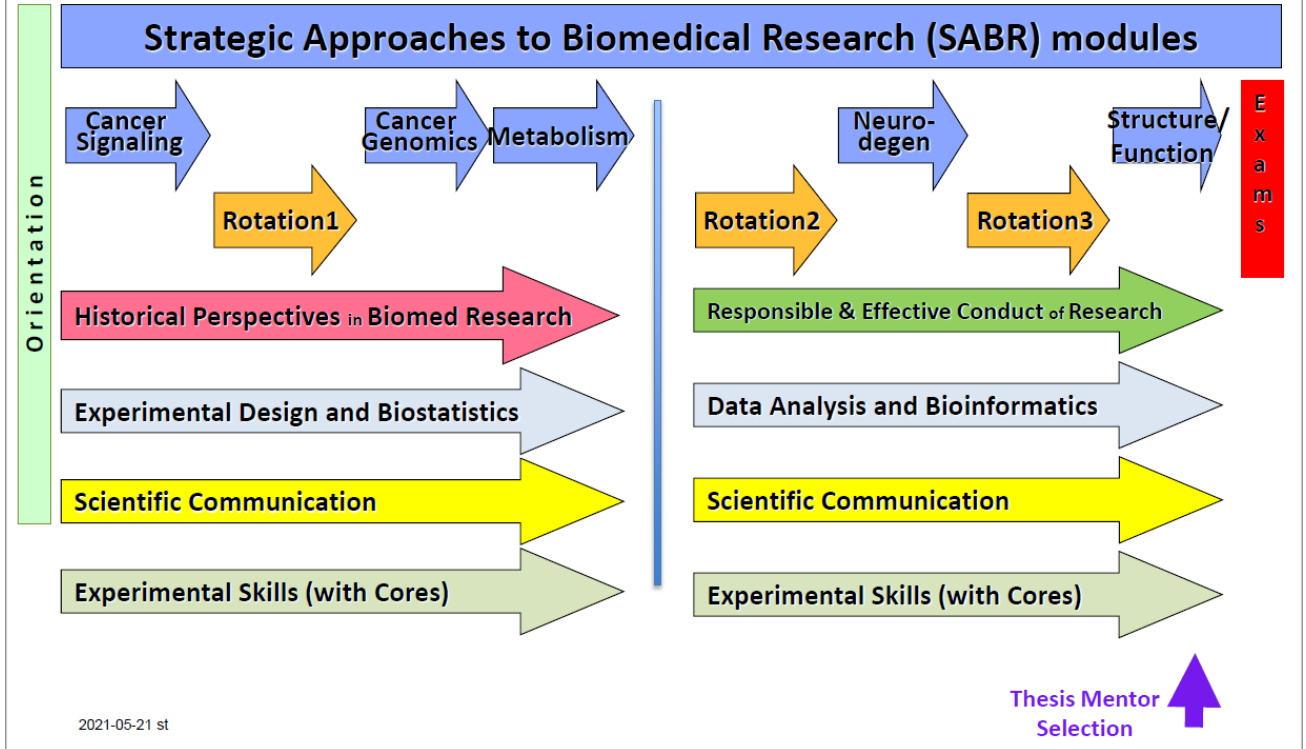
Strategic Approaches to Biomedical Research (SABR) modules

Orientation

Cancer Signaling

Rotation1

Cancer Genomics

Metabolism

Neuro-degen

Rotation2

Rotation3

Structure/ Function

Exams

Historical Perspectives in Biomed Research

Responsible & Effective Conduct of Research

Experimental Design and Biostatistics

Data Analysis and Bioinformatics

Scientific Communication

Scientific Communication

Experimental Skills (with Cores)

Experimental Skills (with Cores)

Thesis Mentor Selection

2021-05-21 st